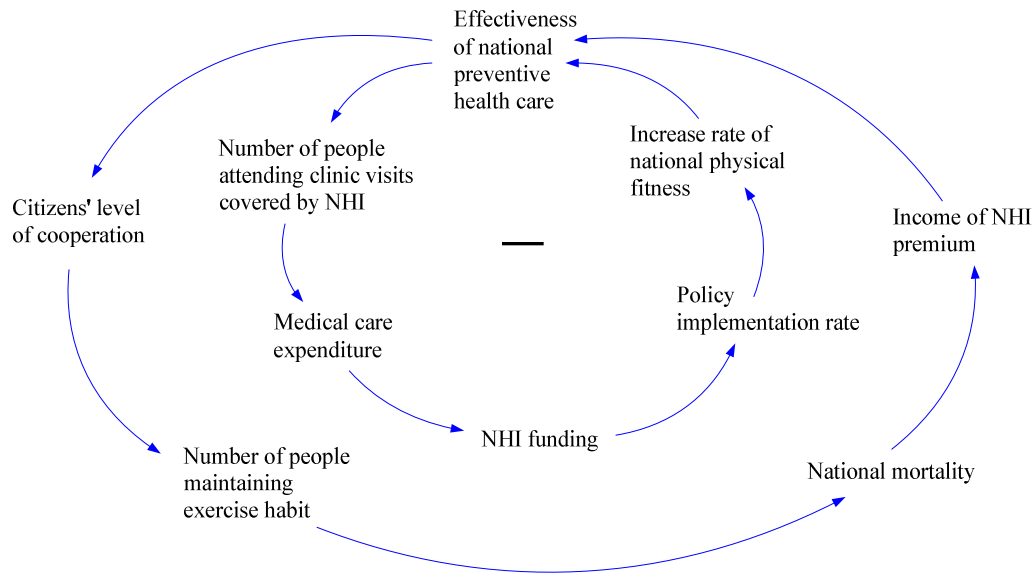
Effectiveness of national preventive health care

Number of people attending clinic visits covered by NHI

Increase rate of national physical fitness

Citizens' level of cooperation

Income of NHI premium

—

Policy implementation rate

Medical care expenditure

NHI funding

Number of people maintaining exercise habit

National mortality